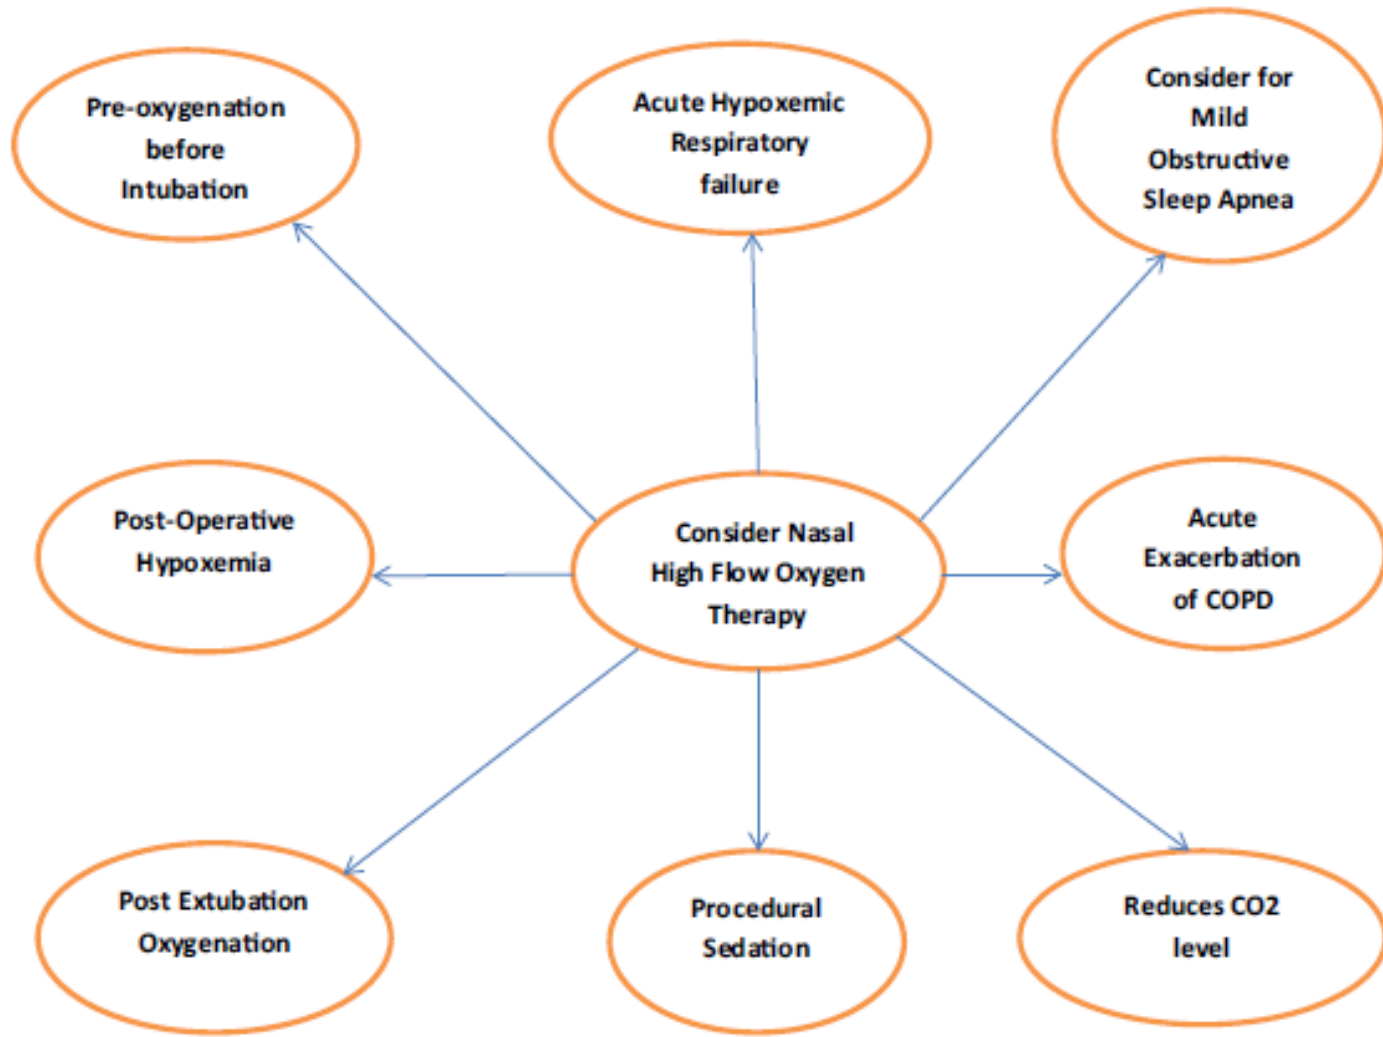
Pre-oxygenation before Intubation

Acute Hypoxemic Respiratory failure

Consider for Mild Obstructive Sleep Apnea

Post-Operative Hypoxemia

Consider Nasal High Flow Oxygen Therapy

Acute Exacerbation of COPD

Post Extubation Oxygenation

Procedural Sedation

Reduces CO2 level